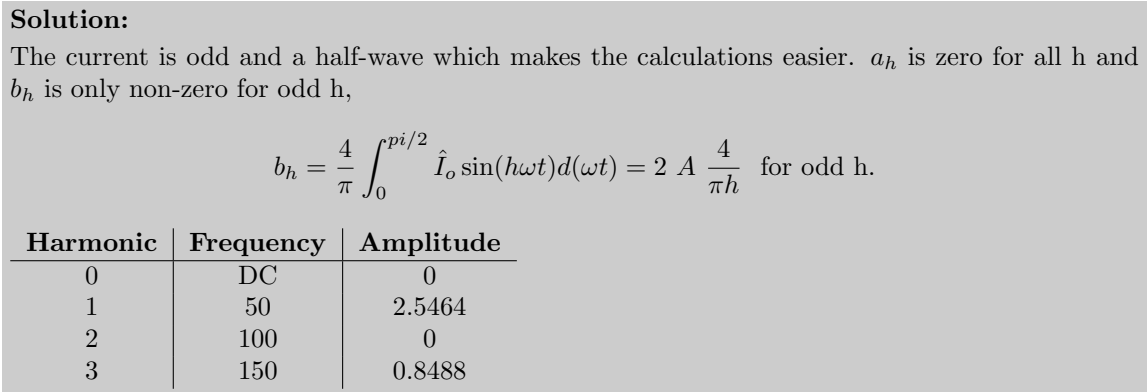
**Solution:**

The current is odd and a half-wave which makes the calculations easier. $a_h$ is zero for all h and $b_h$ is only non-zero for odd h,

$$b_h = \frac{4}{\pi}\int_0^{pi/2} \hat{I}_o \sin(h\omega t) d(\omega t) = 2\ A\ \frac{4}{\pi h}\ \text{ for odd h.}$$

| Harmonic | Frequency | Amplitude |
|---|---|---|
| 0 | DC | 0 |
| 1 | 50 | 2.5464 |
| 2 | 100 | 0 |
| 3 | 150 | 0.8488 |